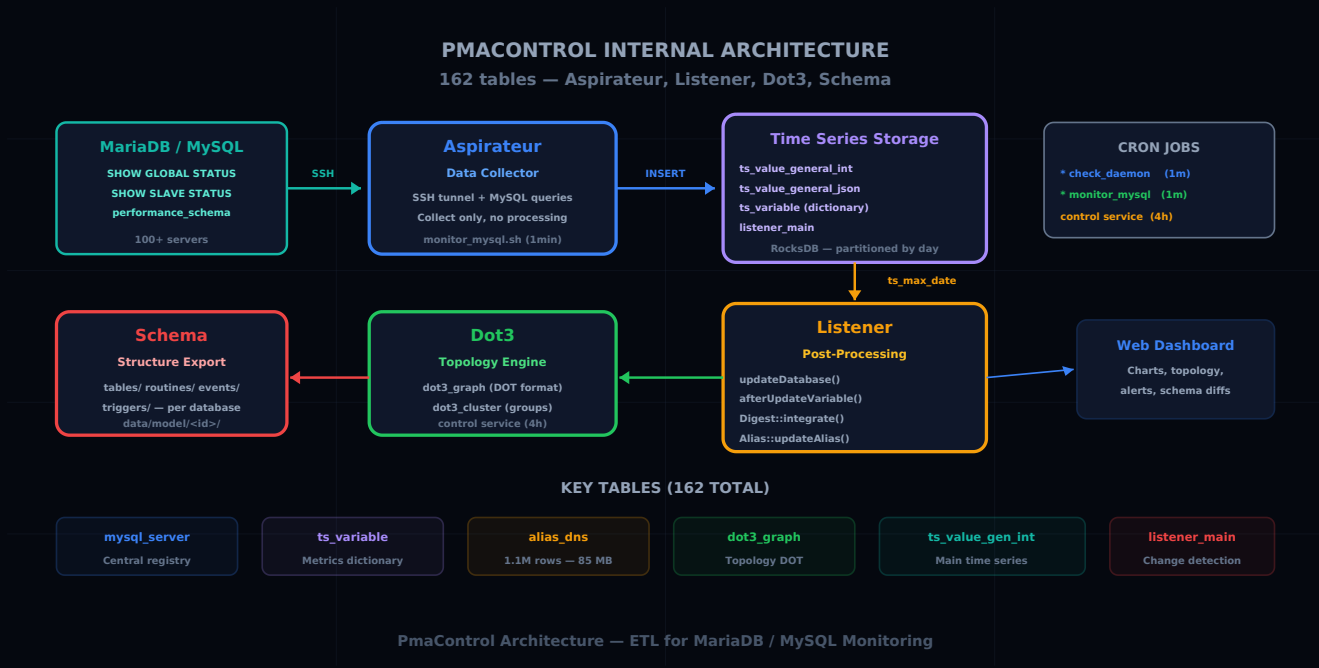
PMACONTROL INTERNAL ARCHITECTURE
162 tables — Aspirateur, Listener, Dot3, Schema

MariaDB / MySQL
SHOW GLOBAL STATUS
SHOW SLAVE STATUS
performance_schema
100+ servers

SSH

Aspirateur
Data Collector
SSH tunnel + MySQL queries
Collect only, no processing
monitor_mysql.sh (1min)

INSERT

Time Series Storage
ts_value_general_int
ts_value_general_json
ts_variable (dictionary)
listener_main
RocksDB — partitioned by day

CRON JOBS
* check_daemon (1m)
* monitor_mysql (1m)
control service (4h)

ts_max_date

Schema
Structure Export
tables/ routines/ events/
triggers/ — per database
data/model/<id>/

Dot3
Topology Engine
dot3_graph (DOT format)
dot3_cluster (groups)
control service (4h)

Listener
Post-Processing
updateDatabase()
afterUpdateVariable()
Digest::integrate()
Alias::updateAlias()

Web Dashboard
Charts, topology,
alerts, schema diffs

KEY TABLES (162 TOTAL)

| mysql_server | ts_variable | alias_dns | dot3_graph | ts_value_gen_int | listener_main |
|---|---|---|---|---|---|
| Central registry | Metrics dictionary | 1.1M rows — 85 MB | Topology DOT | Main time series | Change detection |

PmaControl Architecture — ETL for MariaDB / MySQL Monitoring